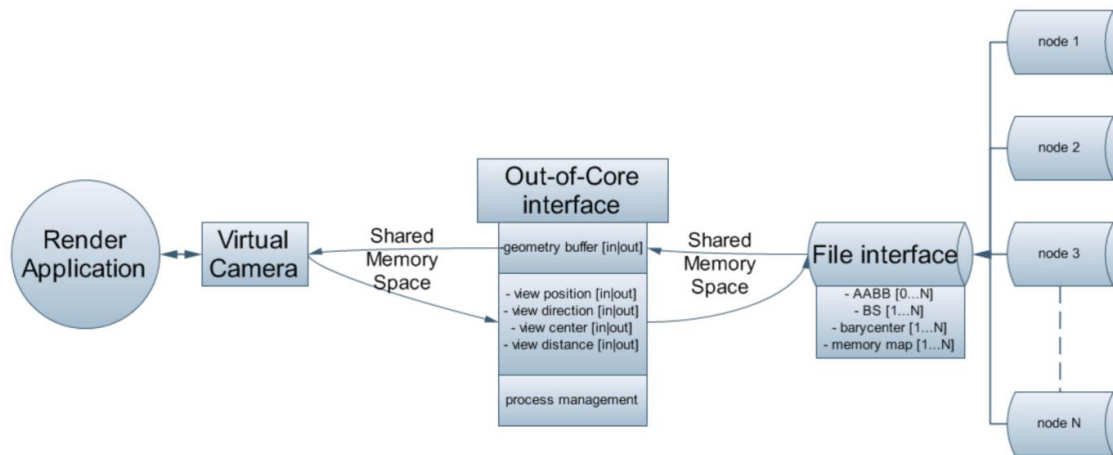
Render Application

Virtual Camera

Shared Memory Space

Out-of-Core interface

geometry buffer [in|out]

- view position [in|out]
- view direction [in|out]
- view center [in|out]
- view distance [in|out]

process management

Shared Memory Space

File interface

- AABB [0...N]
- BS [1...N]
- barycenter [1...N]
- memory map [1...N]

node 1

node 2

node 3

node N